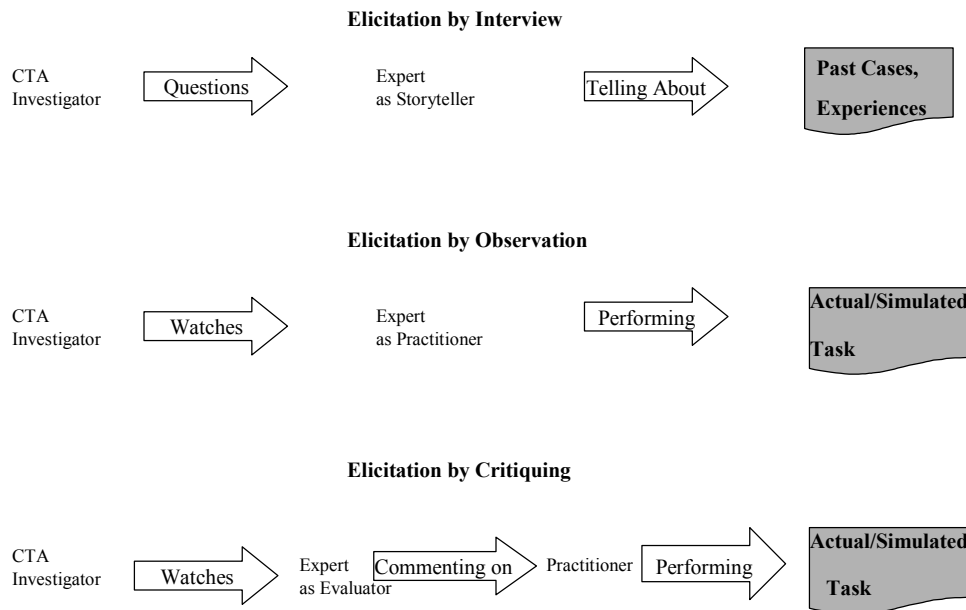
**Elicitation by Interview**

CTA Investigator

Questions

Expert as Storyteller

Telling About

Past Cases, Experiences

**Elicitation by Observation**

CTA Investigator

Watches

Expert as Practitioner

Performing

Actual/Simulated Task

**Elicitation by Critiquing**

CTA Investigator

Watches

Expert as Evaluator

Commenting on

Practitioner

Performing

Actual/Simulated Task